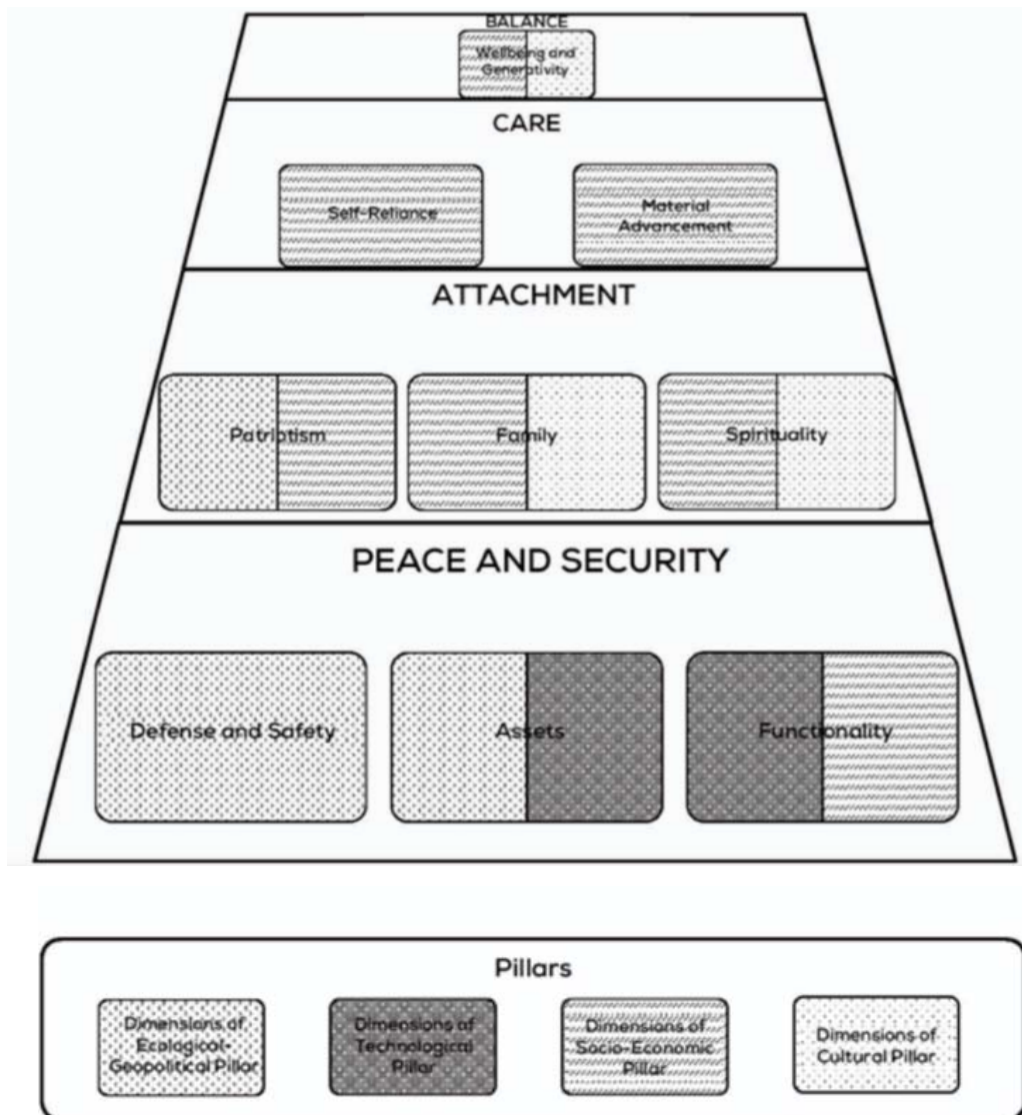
BALANCE

Wellbeing and Generativity

CARE

Self-Reliance

Material Advancement

ATTACHMENT

Patriotism

Family

Spirituality

PEACE AND SECURITY

Defense and Safety

Assets

Functionality

Pillars

Dimensions of Ecological-Geopolitical Pillar

Dimensions of Technological Pillar

Dimensions of Socio-Economic Pillar

Dimensions of Cultural Pillar